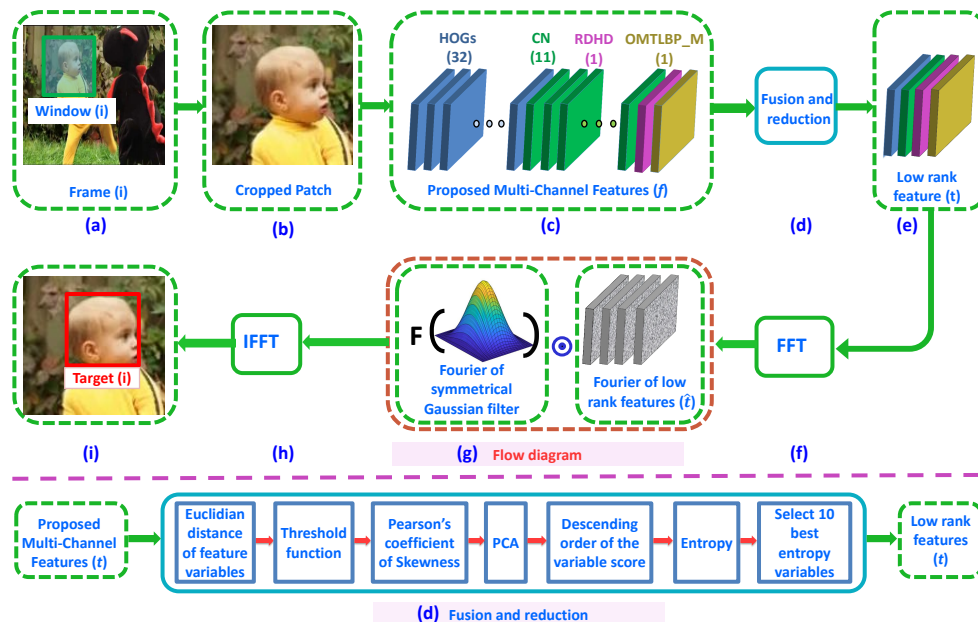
Window (i)

Frame (i)

(a)

Cropped Patch

(b)

HOGs (32)

CN (11)

RDHD (1)

OMTLBP_M (1)

Proposed Multi-Channel Features ($f$)

(c)

Fusion and reduction

(d)

Low rank feature (t)

(e)

Target (i)

(i)

IFFT

(h)

F

Fourier of symmetrical Gaussian filter

$\odot$

Fourier of low rank features ($\hat{t}$)

(g) Flow diagram

FFT

(f)

Proposed Multi-Channel Features ($t$)

Euclidian distance of feature variables

Threshold function

Pearson's coefficient of Skewness

PCA

Descending order of the variable score

Entropy

Select 10 best entropy variables

Low rank features ($t$)

(d) Fusion and reduction